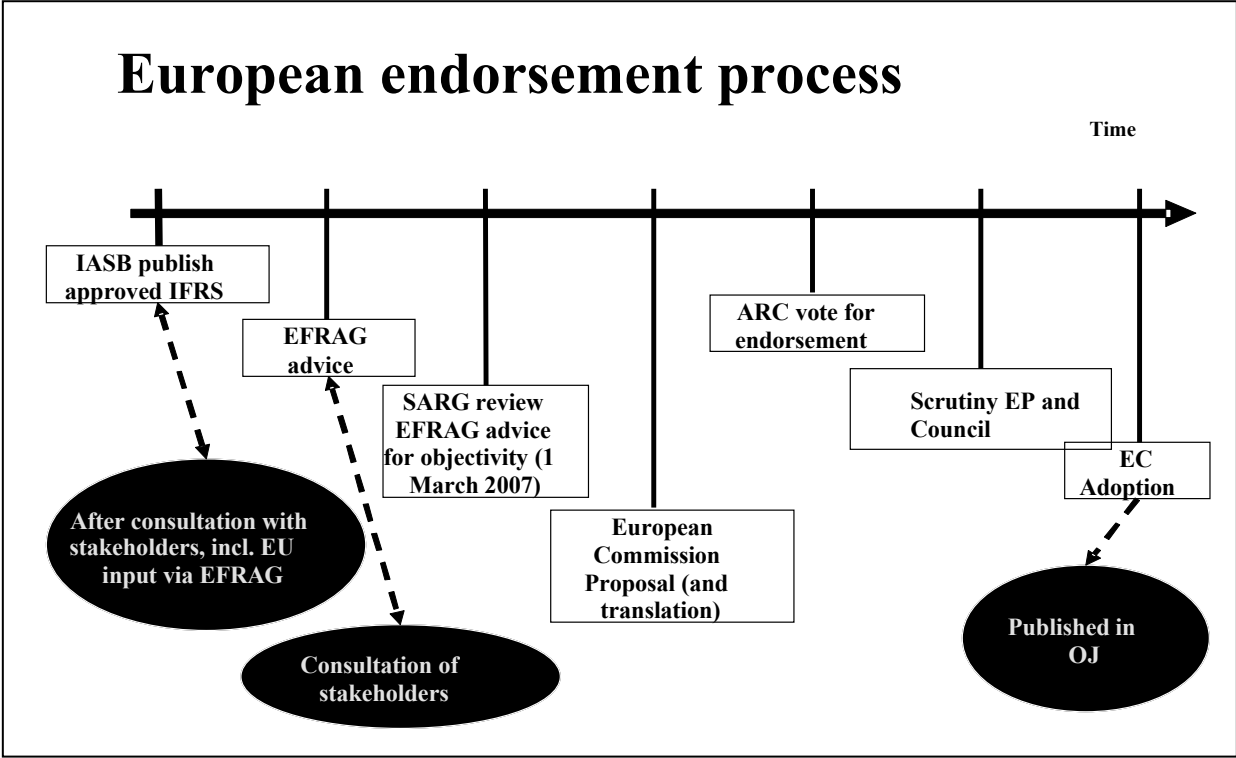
European endorsement process

Time

IASB publish approved IFRS

EFRAG advice

SARG review EFRAG advice for objectivity (1 March 2007)

European Commission Proposal (and translation)

ARC vote for endorsement

Scrutiny EP and Council

EC Adoption

After consultation with stakeholders, incl. EU input via EFRAG

Consultation of stakeholders

Published in OJ